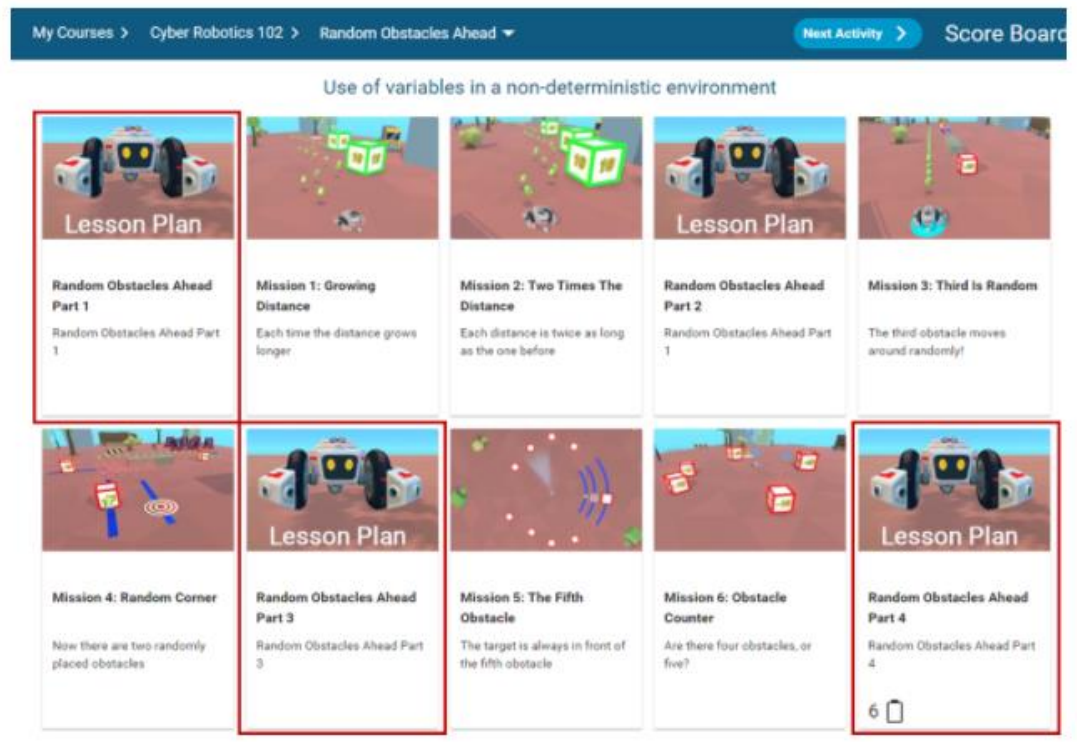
My Courses > Cyber Robotics 102 > Random Obstacles Ahead

Next Activity >

Score Board

Use of variables in a non-deterministic environment

Lesson Plan

Random Obstacles Ahead Part 1

Random Obstacles Ahead Part 1

Mission 1: Growing Distance

Each time the distance grows longer

Mission 2: Two Times The Distance

Each distance is twice as long as the one before

Lesson Plan

Random Obstacles Ahead Part 2

Random Obstacles Ahead Part 1

Mission 3: Third Is Random

The third obstacle moves around randomly!

Mission 4: Random Corner

Now there are two randomly placed obstacles

Lesson Plan

Random Obstacles Ahead Part 3

Random Obstacles Ahead Part 3

Mission 5: The Fifth Obstacle

The target is always in front of the fifth obstacle

Mission 6: Obstacle Counter

Are there four obstacles, or five?

Lesson Plan

Random Obstacles Ahead Part 4

Random Obstacles Ahead Part 4

6